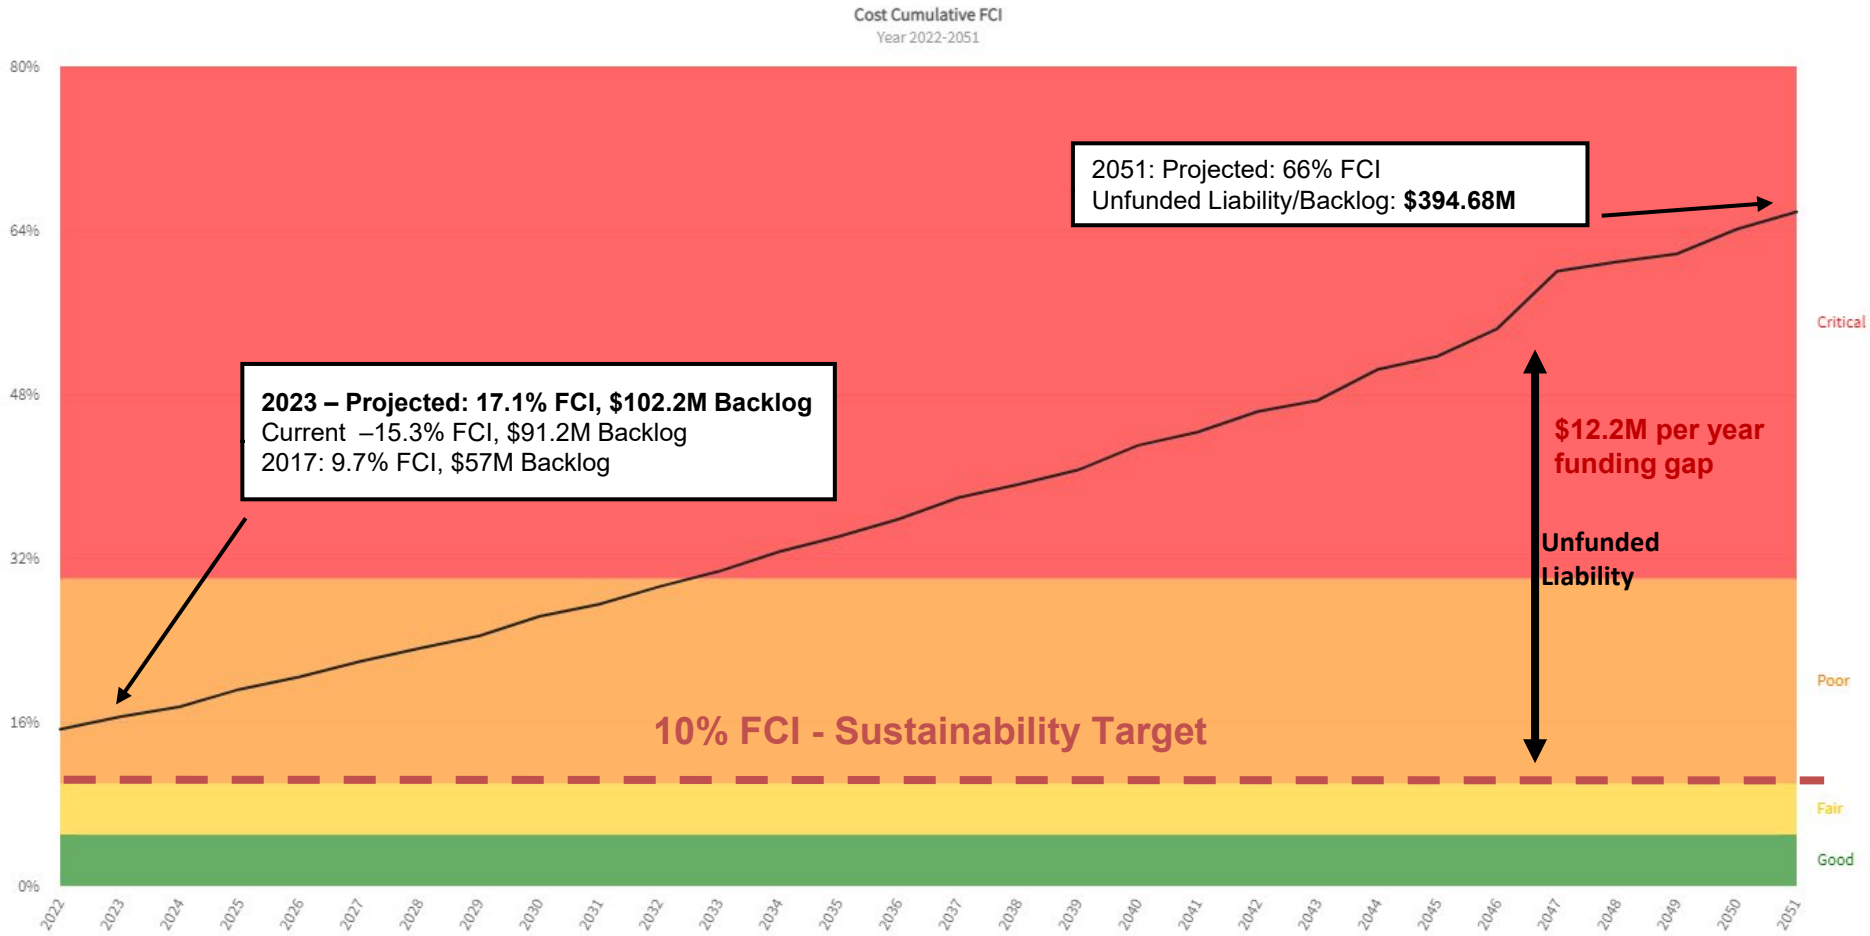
Cost Cumulative FCI
Year 2022-2051

80%
64%
48%
32%
16%
0%

2051: Projected: 66% FCI
Unfunded Liability/Backlog: **$394.68M**

**2023 – Projected: 17.1% FCI, $102.2M Backlog**
Current –15.3% FCI, $91.2M Backlog
2017: 9.7% FCI, $57M Backlog

$12.2M per year funding gap

Unfunded Liability

10% FCI - Sustainability Target

Critical
Poor
Fair
Good

2022 2023 2024 2025 2026 2027 2028 2029 2030 2031 2032 2033 2034 2035 2036 2037 2038 2039 2040 2041 2042 2043 2044 2045 2046 2047 2048 2049 2050 2051